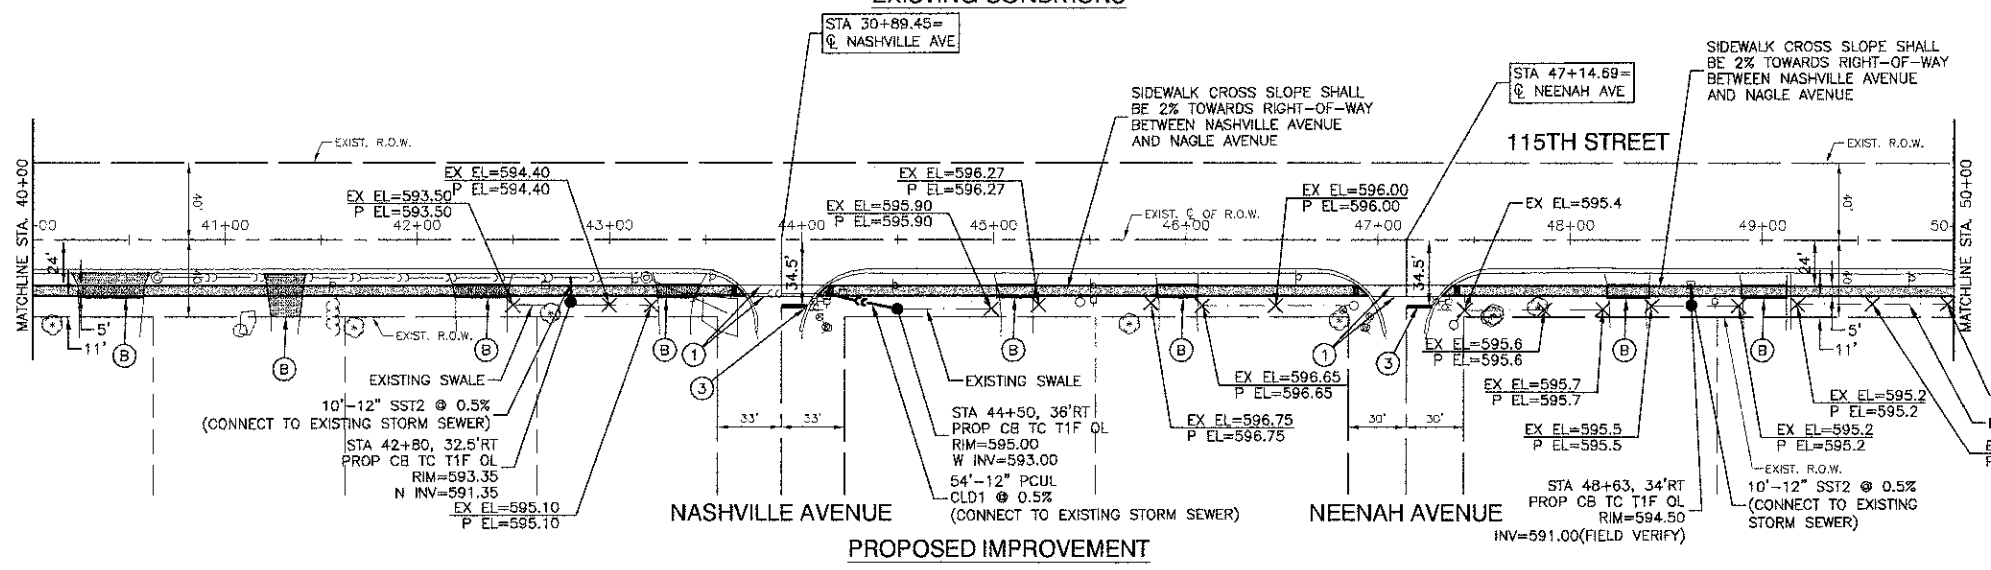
EXISTING CONDITIONS

STA 30+89.45=
℄ NASHVILLE AVE

SIDEWALK CROSS SLOPE SHALL BE 2% TOWARDS RIGHT-OF-WAY BETWEEN NASHVILLE AVENUE AND NAGLE AVENUE

STA 47+14.69=
℄ NEENAH AVE

SIDEWALK CROSS SLOPE SHALL BE 2% TOWARDS RIGHT-OF-WAY BETWEEN NASHVILLE AVENUE AND NAGLE AVENUE

EXIST. R.O.W.

115TH STREET

EXIST. R.O.W.

MATCHLINE STA. 40+00

MATCHLINE STA. 50+00

40'

40'

EX EL=594.40
P EL=594.40

EX EL=593.50
P EL=593.50

EX EL=596.27
P EL=596.27

EX EL=595.90
P EL=595.90

EX EL=596.00
P EL=596.00

EX EL=595.4

EXIST. ℄ OF R.O.W.

+00 41+00 42+00 43+00 44+00 45+00 46+00 47+00 48+00 49+00 50

24'

24'

34.5'

34.5'

5'

11'

5'

11'

EXIST. R.O.W.

B B B B B B B B B

1 1 3 3

EXISTING SWALE

10'-12" SST2 @ 0.5%
(CONNECT TO EXISTING STORM SEWER)

STA 42+80, 32.5'RT
PROP CB TC T1F OL
RIM=593.35
N INV=591.35

EX EL=595.10
P EL=595.10

33' 33'

NASHVILLE AVENUE

EXISTING SWALE

STA 44+50, 36'RT
PROP CB TC T1F OL
RIM=595.00
W INV=593.00

54'-12" PCUL
CLD1 @ 0.5%
(CONNECT TO EXISTING STORM SEWER)

EX EL=596.65
P EL=596.65

EX EL=596.75
P EL=596.75

30' 30'

NEENAH AVENUE

EX EL=595.6
P EL=595.6

EX EL=595.7
P EL=595.7

EX EL=595.5
P EL=595.5

STA 48+63, 34'RT
PROP CB TC T1F OL
RIM=594.50
INV=591.00(FIELD VERIFY)

EX EL=595.2
P EL=595.2

EX EL=595.2
P EL=595.2

EXIST. R.O.W.

10'-12" SST2 @ 0.5%
(CONNECT TO EXISTING STORM SEWER)

PROPOSED IMPROVEMENT